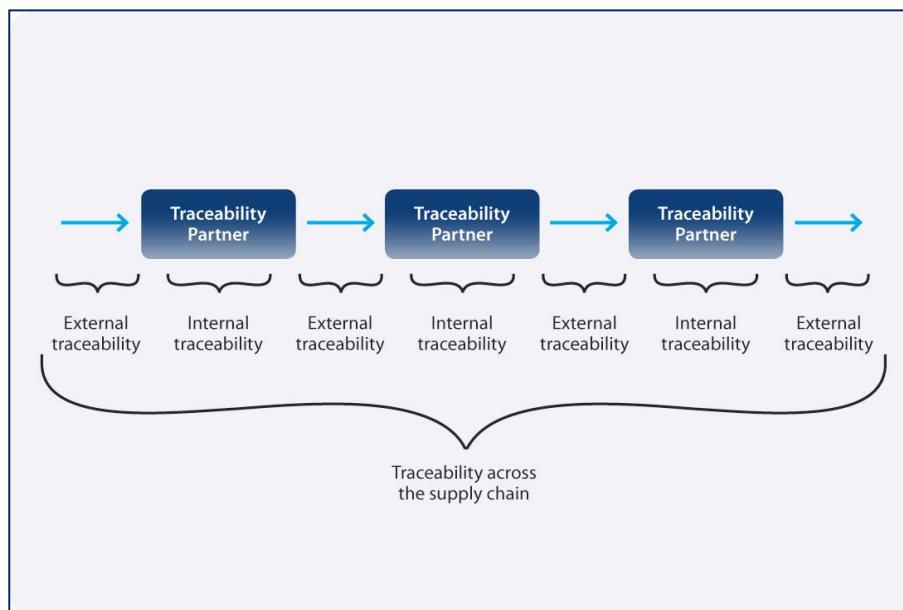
Traceability Partner

Traceability Partner

Traceability Partner

External traceability

Internal traceability

External traceability

Internal traceability

External traceability

Internal traceability

External traceability

Traceability across the supply chain